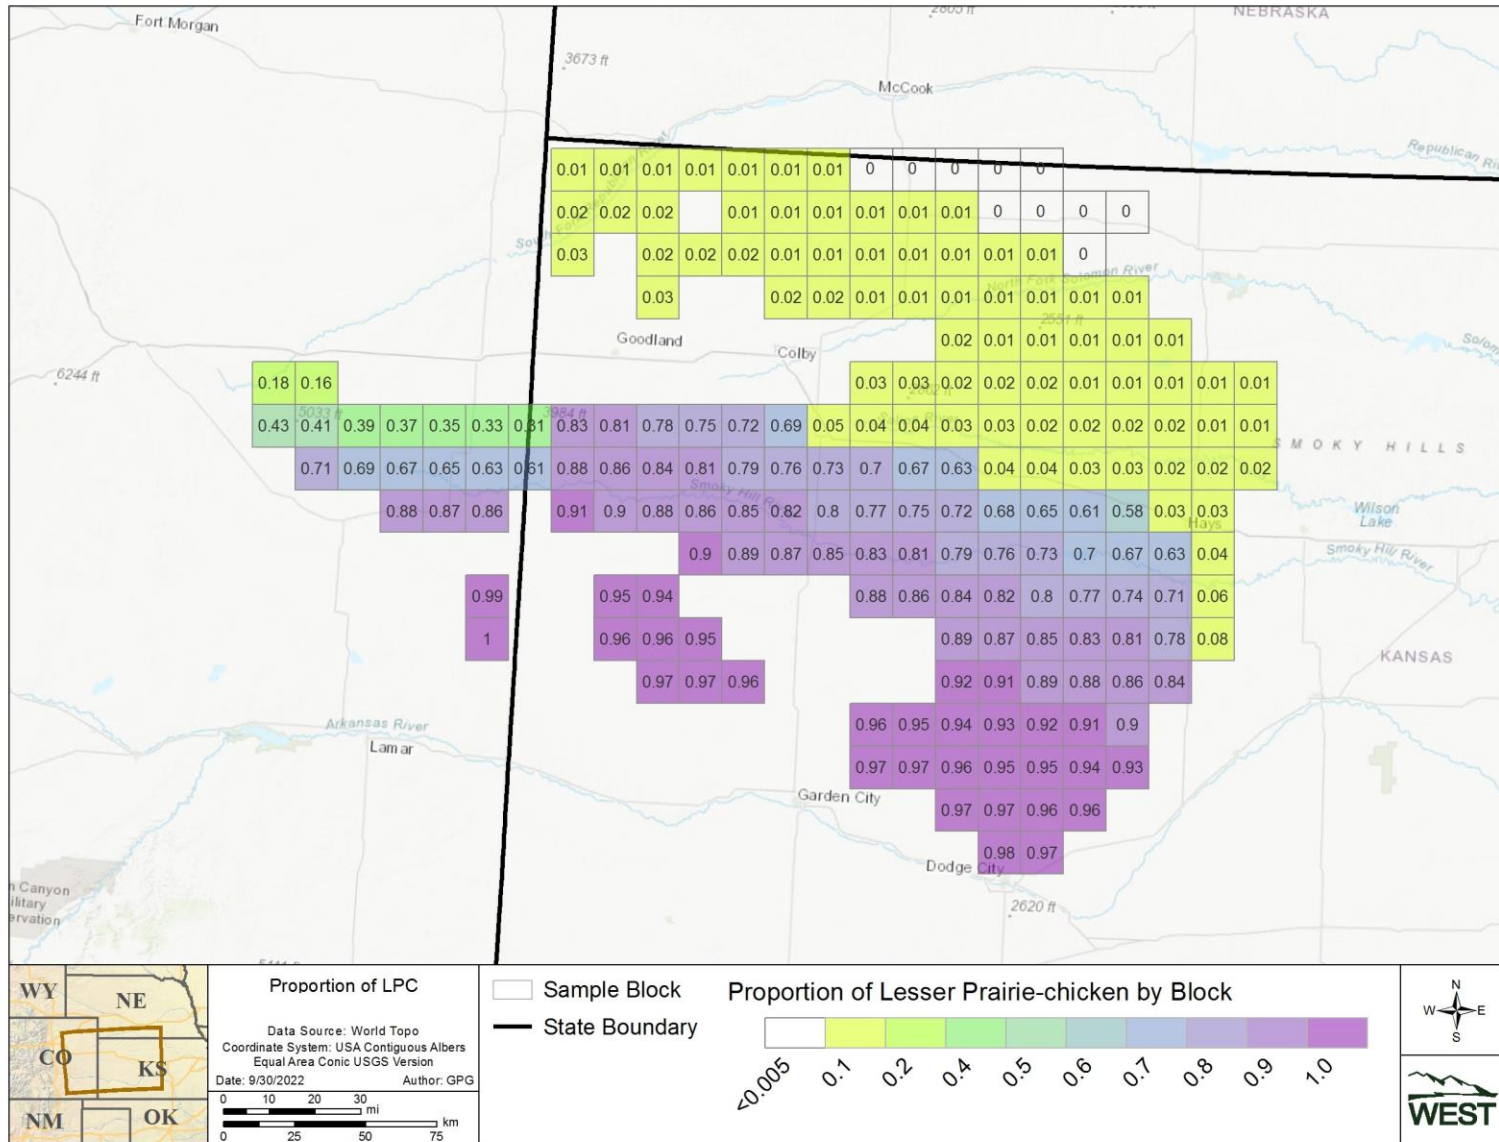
Fort Morgan
NEBRASKA
3673 ft
McCook
Republican Ri

| 0.01 | 0.01 | 0.01 | 0.01 | 0.01 | 0.01 | 0.01 | 0 | 0 | 0 | 0 | 0 |
|---|---|---|---|---|---|---|---|---|---|---|---|

0.02 0.02 0.02 0.01 0.01 0.01 0.01 0.01 0.01 0 0 0 0
0.03 0.02 0.02 0.02 0.01 0.01 0.01 0.01 0.01 0.01 0.01 0
North Fork Solomon River
0.03 0.02 0.02 0.01 0.01 0.01 0.01 0.01 0.01 0.01
Goodland
Colby
0.02 0.01 0.01 0.01 0.01 0.01
Solom
6244 ft
0.18 0.16
0.03 0.03 0.02 0.02 0.02 0.01 0.01 0.01 0.01 0.01
0.43 0.41 0.39 0.37 0.35 0.33 0.31 0.83 0.81 0.78 0.75 0.72 0.69 0.05 0.04 0.04 0.03 0.03 0.02 0.02 0.02 0.02 0.01 0.01
SMOKY HILLS
0.71 0.69 0.67 0.65 0.63 0.61 0.88 0.86 0.84 0.81 0.79 0.76 0.73 0.7 0.67 0.63 0.04 0.04 0.03 0.03 0.02 0.02 0.02
0.88 0.87 0.86 0.91 0.9 0.88 0.86 0.85 0.82 0.8 0.77 0.75 0.72 0.68 0.65 0.61 0.58 0.03 0.03
Hays
Wilson Lake
0.9 0.89 0.87 0.85 0.83 0.81 0.79 0.76 0.73 0.7 0.67 0.63 0.04
Smoky Hill River
0.99 0.95 0.94 0.88 0.86 0.84 0.82 0.8 0.77 0.74 0.71 0.06
1 0.96 0.96 0.95 0.89 0.87 0.85 0.83 0.81 0.78 0.08
KANSAS
0.97 0.97 0.96 0.92 0.91 0.89 0.88 0.86 0.84
Arkansas River
Lamar
0.96 0.95 0.94 0.93 0.92 0.91 0.9
0.97 0.97 0.96 0.95 0.95 0.94 0.93
Garden City
0.97 0.97 0.96 0.96
0.98 0.97
Dodge City
2620 ft
Canyon
ilitary
ervation

WY NE CO KS NM OK

Proportion of LPC
Data Source: World Topo
Coordinate System: USA Contiguous Albers Equal Area Conic USGS Version
Date: 9/30/2022 Author: GPG
0 10 20 30 mi
0 25 50 75 km

Sample Block
State Boundary

Proportion of Lesser Prairie-chicken by Block
<0.005 0.1 0.2 0.4 0.5 0.6 0.7 0.8 0.9 1.0

N W E S
WEST